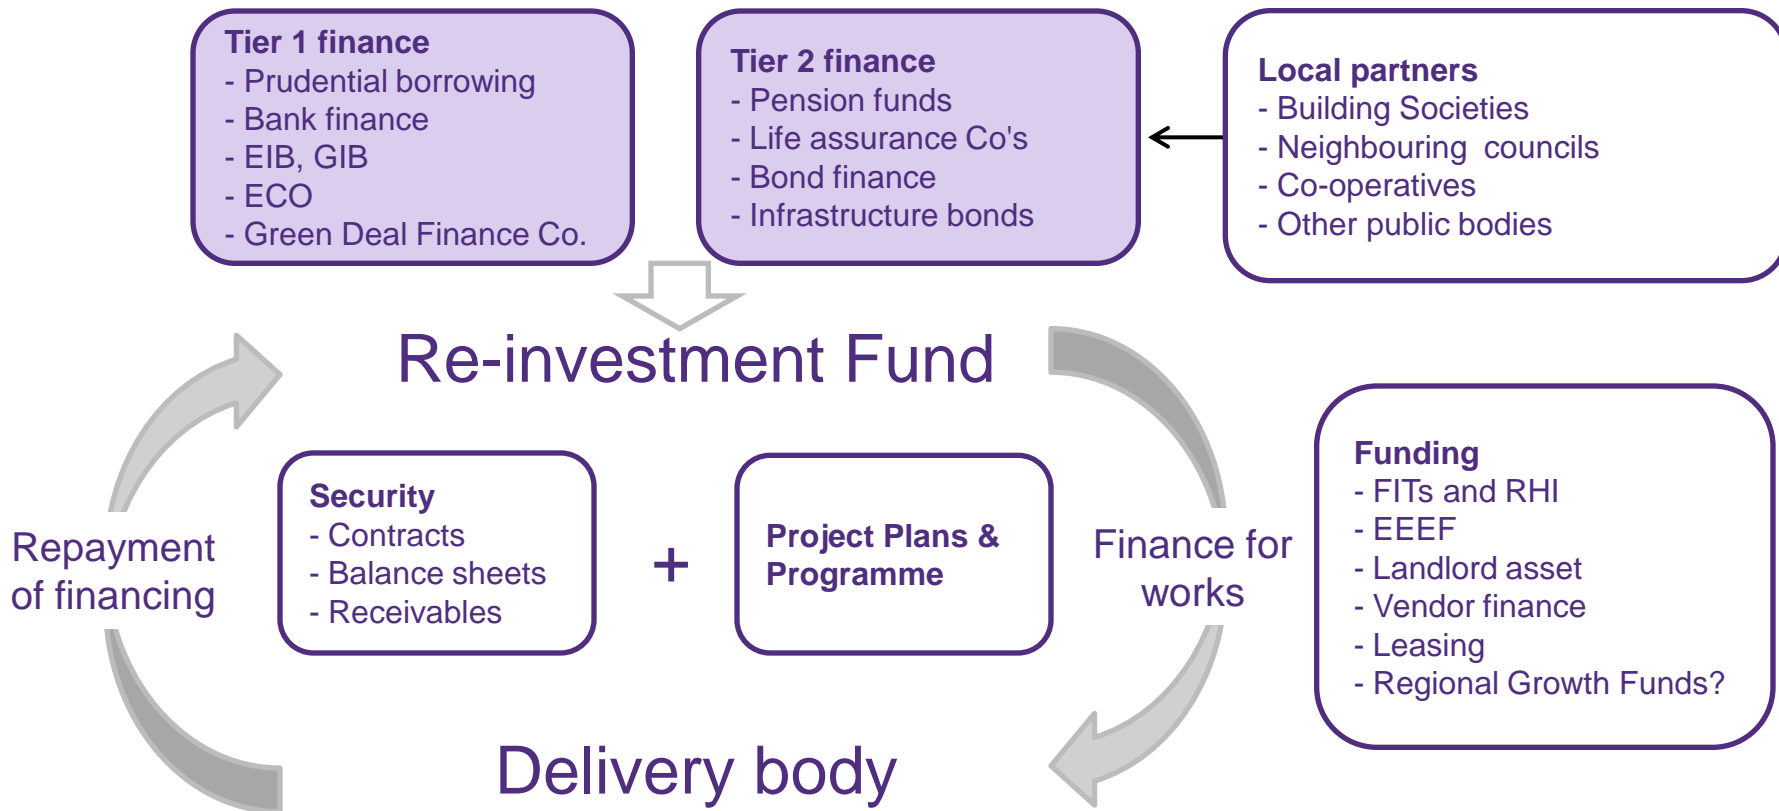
Tier 1 finance
- Prudential borrowing
- Bank finance
- EIB, GIB
- ECO
- Green Deal Finance Co.

Tier 2 finance
- Pension funds
- Life assurance Co's
- Bond finance
- Infrastructure bonds

Local partners
- Building Societies
- Neighbouring councils
- Co-operatives
- Other public bodies

Re-investment Fund

Repayment of financing

Security
- Contracts
- Balance sheets
- Receivables

+

Project Plans & Programme

Finance for works

Funding
- FITs and RHI
- EEEF
- Landlord asset
- Vendor finance
- Leasing
- Regional Growth Funds?

Delivery body